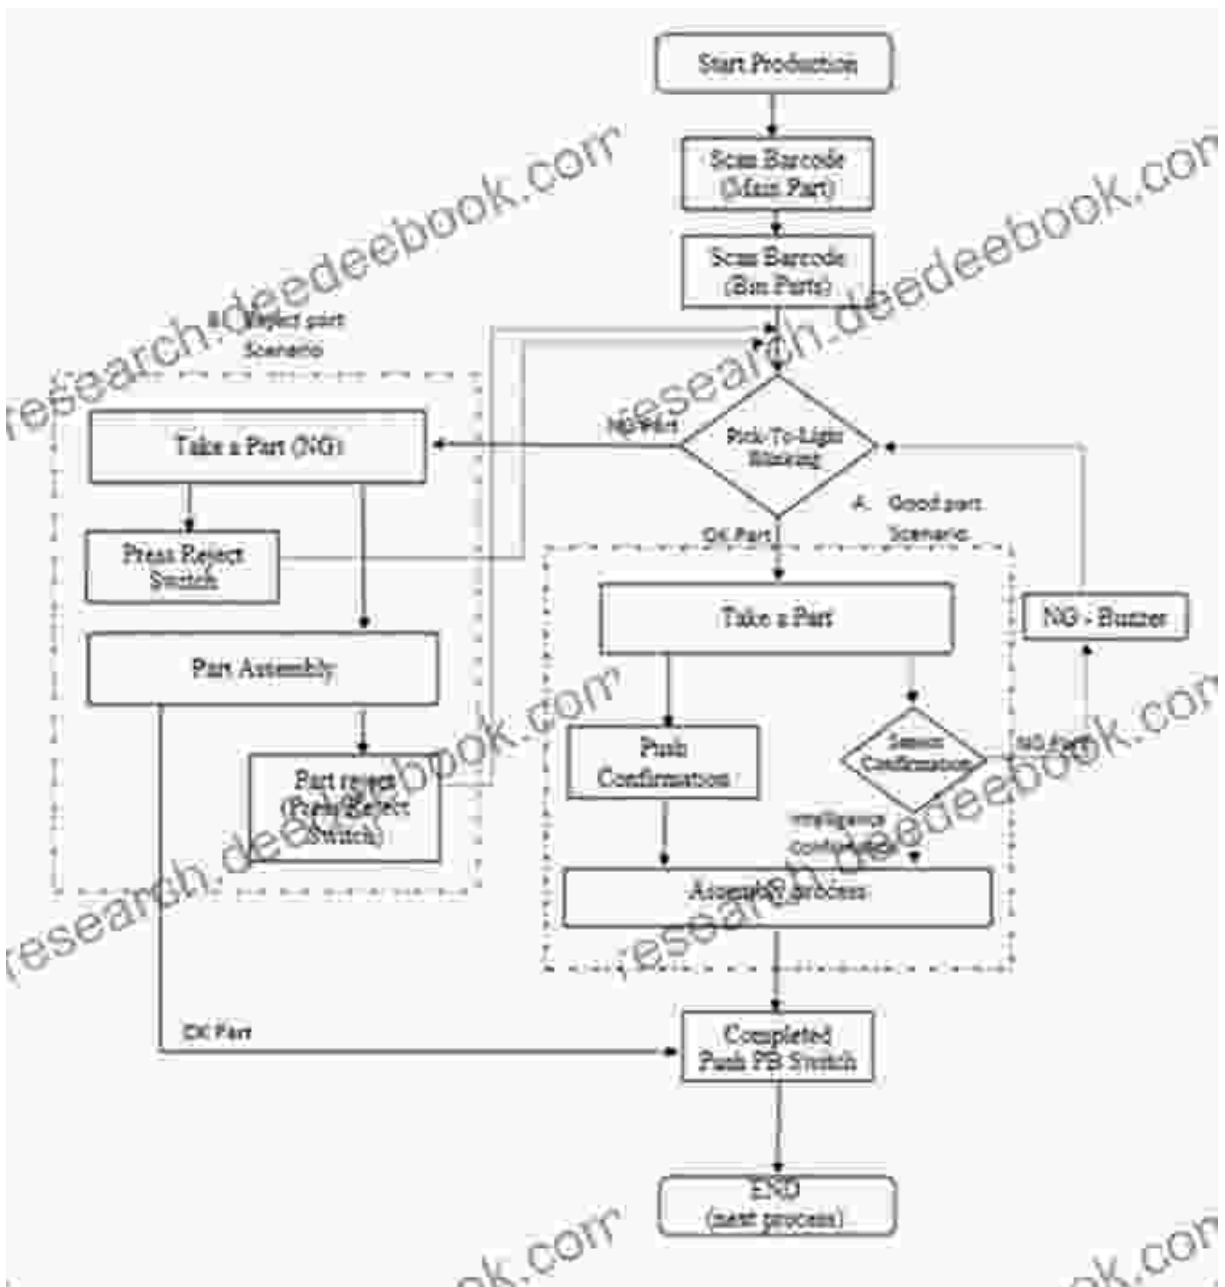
Start Production

Scan Barcode (Main Part)

Scan Barcode (Bin Parts)

B. Reject part Scenario

NG Part

Pick-To-Light Blinking

A. Good part Scenario

OK Part

Take a Part (NG)

Press Reject Switch

Part Assembly

Part reject (Press Reject Switch)

Take a Part

NG - Buzzer

Push Confirmation

Sensor Confirmation

NG Part

Intelligence confirmation

Assembly process

OK Part

Completed Push PB Switch

END (next process)

research.deedeebook.com

research.deedeebook.com

research.deedeebook.com

research.deedeebook.com

research.deedeebook.com

research.deedeebook.com

ok.com

ok.com